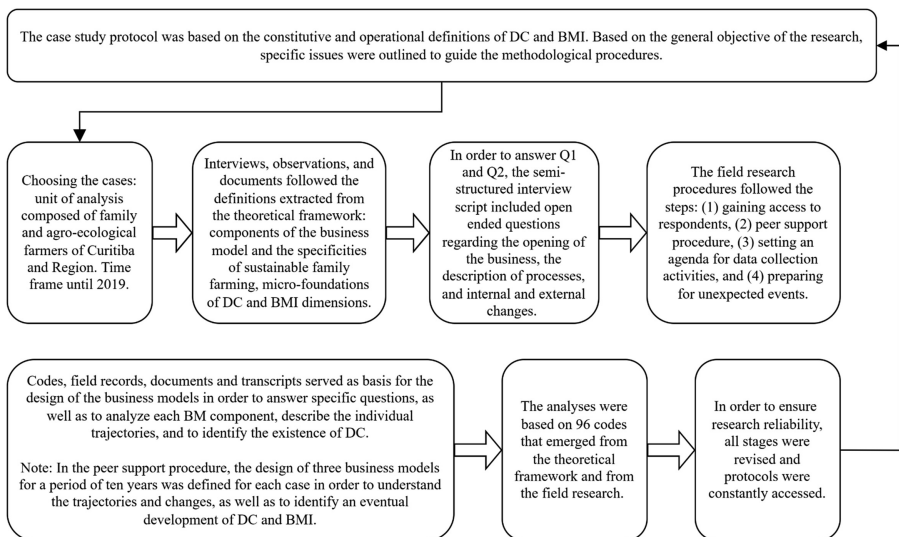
The case study protocol was based on the constitutive and operational definitions of DC and BMI. Based on the general objective of the research, specific issues were outlined to guide the methodological procedures.

Choosing the cases: unit of analysis composed of family and agro-ecological farmers of Curitiba and Region. Time frame until 2019.

Interviews, observations, and documents followed the definitions extracted from the theoretical framework: components of the business model and the specificities of sustainable family farming, micro-foundations of DC and BMI dimensions.

In order to answer Q1 and Q2, the semi-structured interview script included open ended questions regarding the opening of the business, the description of processes, and internal and external changes.

The field research procedures followed the steps: (1) gaining access to respondents, (2) peer support procedure, (3) setting an agenda for data collection activities, and (4) preparing for unexpected events.

Codes, field records, documents and transcripts served as basis for the design of the business models in order to answer specific questions, as well as to analyze each BM component, describe the individual trajectories, and to identify the existence of DC.

Note: In the peer support procedure, the design of three business models for a period of ten years was defined for each case in order to understand the trajectories and changes, as well as to identify an eventual development of DC and BMI.

The analyses were based on 96 codes that emerged from the theoretical framework and from the field research.

In order to ensure research reliability, all stages were revised and protocols were constantly accessed.